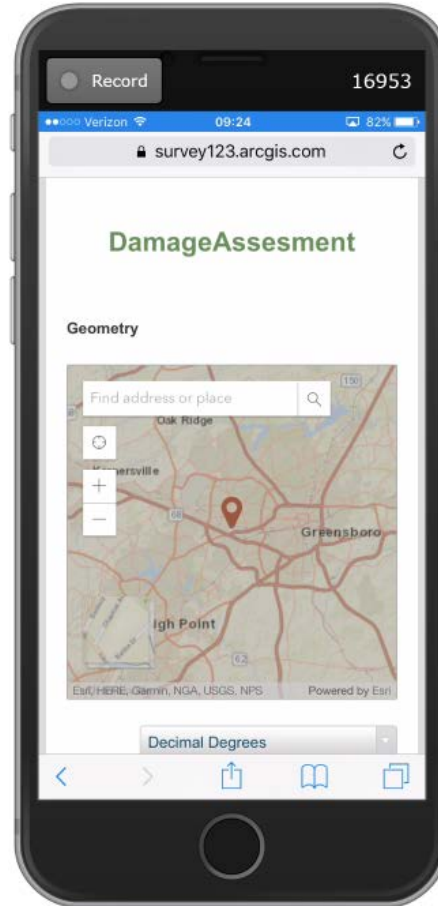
Record

16953

Verizon 09:24 82%

survey123.arcgis.com

DamageAssesment

Geometry

Find address or place

Oak Ridge

Kernersville

Greensboro

igh Point

Esri, HERE, Garmin, NGA, USGS, NPS

Powered by Esri

Decimal Degrees